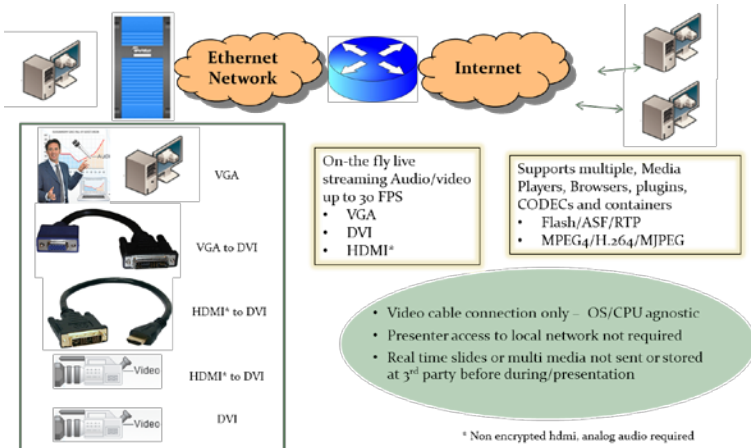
Ethernet Network

Internet

VGA

VGA to DVI

HDMI* to DVI

Video

HDMI* to DVI

Video

DVI

On-the fly live streaming Audio/video up to 30 FPS
• VGA
• DVI
• HDMI*

Supports multiple, Media Players, Browsers, plugins, CODECs and containers
• Flash/ASF/RTP
• MPEG4/H.264/MJPEG

• Video cable connection only – OS/CPU agnostic
• Presenter access to local network not required
• Real time slides or multi media not sent or stored at 3rd party before during/presentation

* Non encrypted hdmi, analog audio required